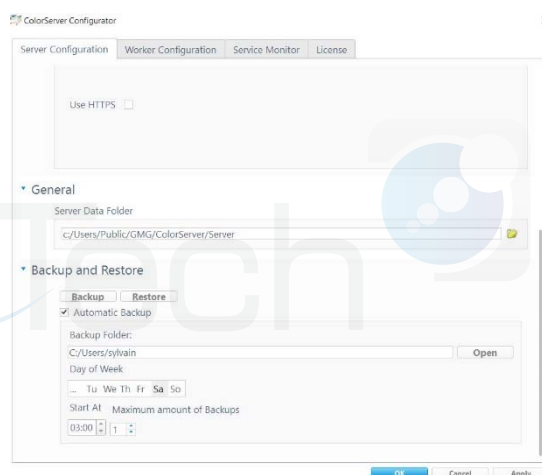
ColorServer Configurator

Server Configuration | Worker Configuration | Service Monitor | License

Use HTTPS

General

Server Data Folder

c:/Users/Public/GMG/ColorServer/Server

Backup and Restore

Backup | Restore

Automatic Backup

Backup Folder:

C:/Users/sylvain

Open

Day of Week

... Tu We Th Fr Sa So

Start At Maximum amount of Backups

03:00 1

OK | Cancel | Apply

Tech